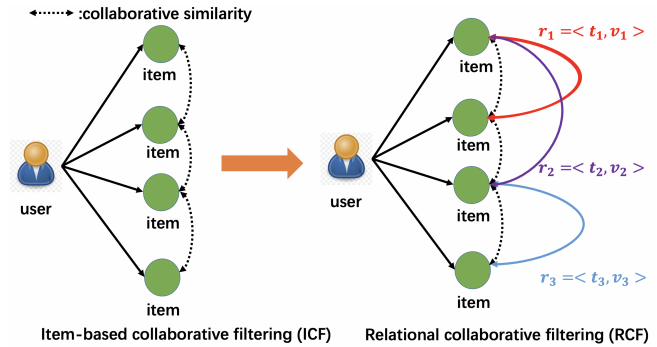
:collaborative similarity

item
item
item
item
user

Item-based collaborative filtering (ICF)

item
item
item
item
user

$r_1 = < t_1, v_1 >$
$r_2 = < t_2, v_2 >$
$r_3 = < t_3, v_3 >$

Relational collaborative filtering (RCF)